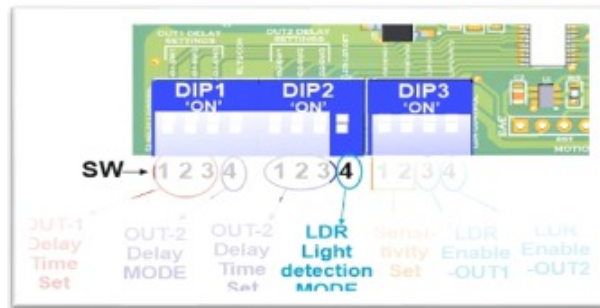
OUT1 DELAY SETTINGS

OUT2 DELAY SETTINGS

DIP1 'ON'

DIP2 'ON'

DIP3 'ON'

SW 1 2 3 4 1 2 3 4 1 2 3 4

OUT-1 Delay Time Set

OUT-2 Delay MODE

OUT-2 Delay Time Set

LDR Light detection MODE

Sensitivity Set

LDR Enable -OUT1

LDR Enable -OUT2